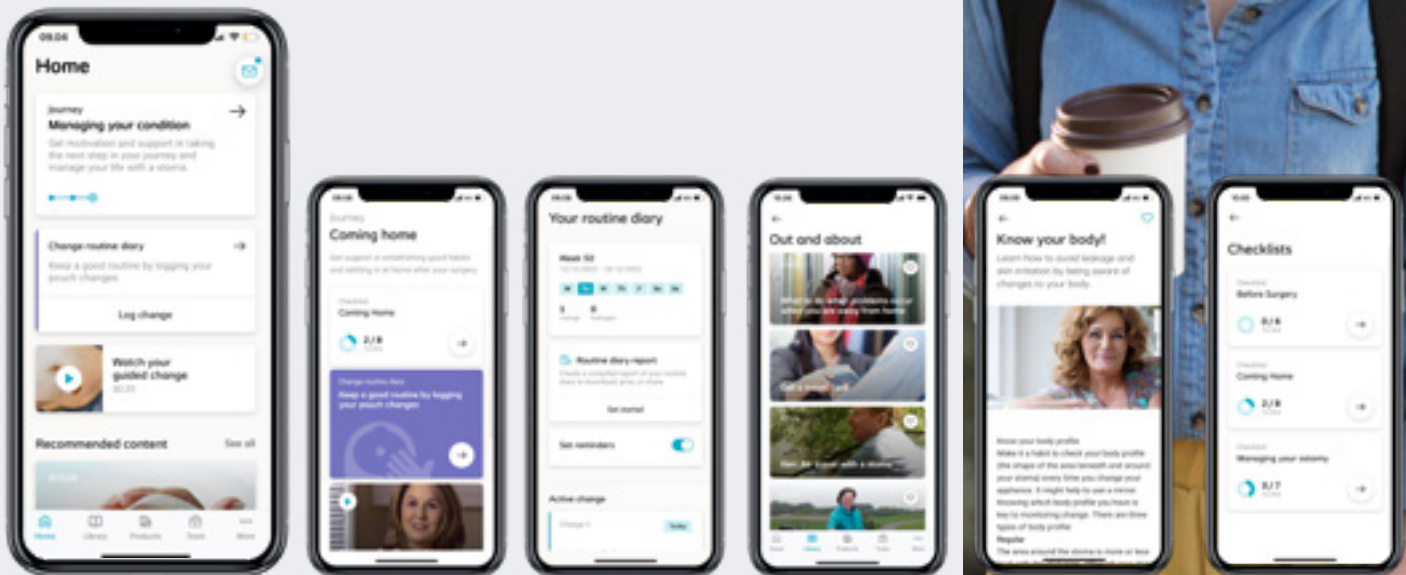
09.04

Home

Journey
Managing your condition
Get motivation and support in taking the next step in your journey and manage your life with a stoma.

Change routine diary
Keep a good routine by logging your pouch changes

Log change

Watch your guided change
00:25

Recommended content
See all

Home
Library
Products
Tools
More

Journey
Coming home
Get support in establishing good habits and settling in at home after your surgery

Checklist
Coming Home
2 / 8

Change routine diary
Keep a good routine by logging your pouch changes

Your routine diary

Week 50

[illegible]

Routine diary report
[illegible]
Get started

Set reminders

Active change
Change 3
Today

Out and about

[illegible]

Know your body!
Learn how to avoid leakage and skin irritation by being aware of changes to your body.

Know your body profile
Make it a habit to check your body profile (the shape of the area beneath and around your stoma) every time you change your appliance. It might help to use a mirror. Knowing which body profile you have is key to minimising change. There are three types of body profile
Regular
The area around the stoma is more or less

Checklists

Checklist
Before Surgery
0 / 6

Checklist
Coming Home
2 / 8

Checklist
Managing your ostomy
2 / 7